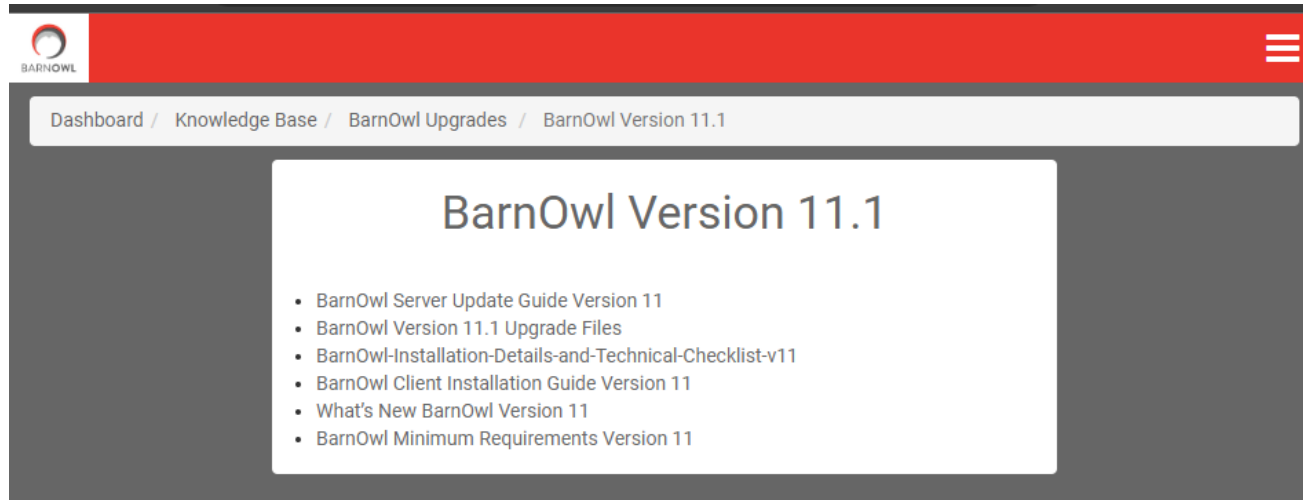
BARNOWL

Dashboard / Knowledge Base / BarnOwl Upgrades / BarnOwl Version 11.1

BarnOwl Version 11.1

- BarnOwl Server Update Guide Version 11
- BarnOwl Version 11.1 Upgrade Files
- BarnOwl-Installation-Details-and-Technical-Checklist-v11
- BarnOwl Client Installation Guide Version 11
- What's New BarnOwl Version 11
- BarnOwl Minimum Requirements Version 11